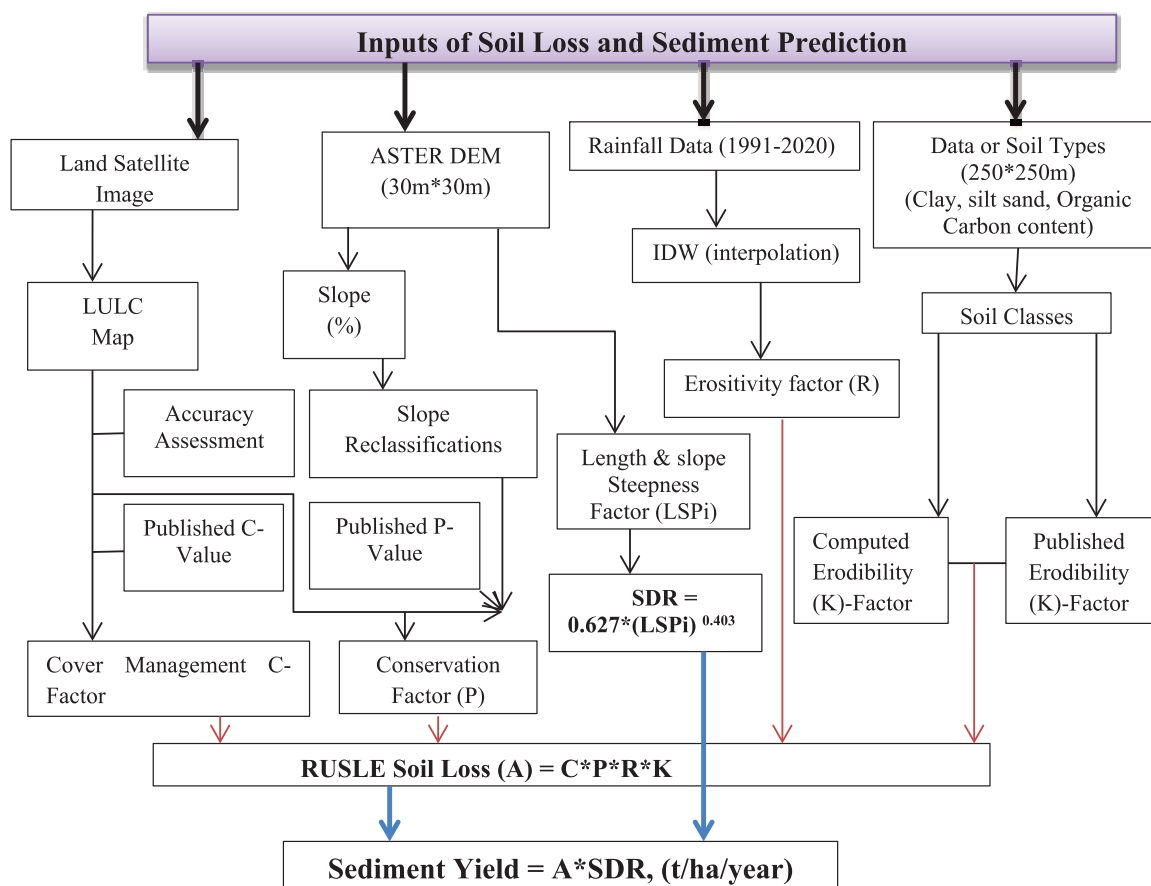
Inputs of Soil Loss and Sediment Prediction

Land Satellite Image

ASTER DEM (30m*30m)

Rainfall Data (1991-2020)

Data or Soil Types (250*250m) (Clay, silt sand, Organic Carbon content)

IDW (interpolation)

LULC Map

Slope (%)

Soil Classes

Erositivity factor (R)

Accuracy Assessment

Slope Reclassifications

Length & slope Steepness Factor (LSPi)

Published C-Value

Published P-Value

Computed Erodibility (K)-Factor

Published Erodibility (K)-Factor

SDR = 0.627*(LSPi) $^{0.403}$

Cover Management C-Factor

Conservation Factor (P)

RUSLE Soil Loss (A) = C*P*R*K

Sediment Yield = A*SDR, (t/ha/year)